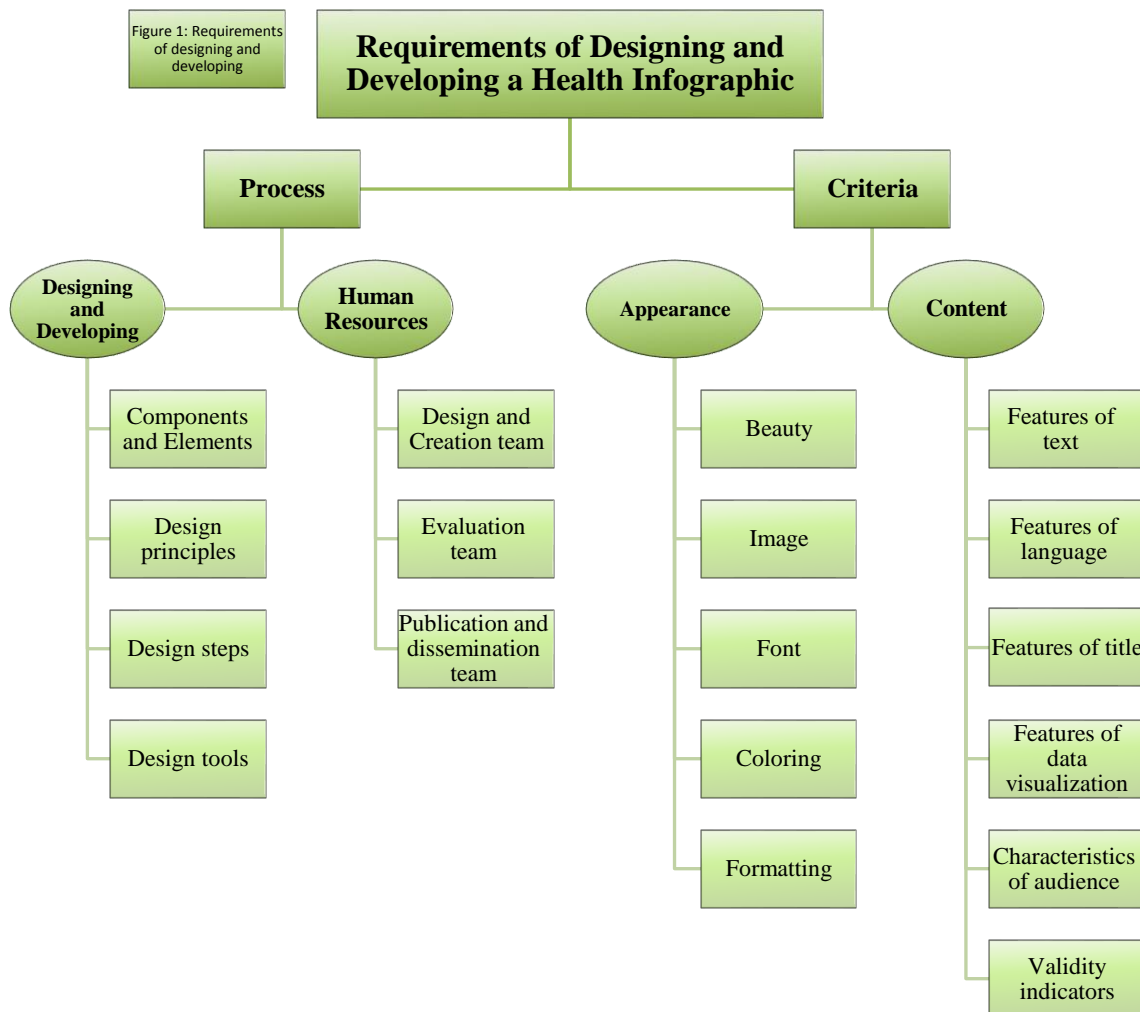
Figure 1: Requirements of designing and developing

Requirements of Designing and Developing a Health Infographic

Process

Criteria

Designing and Developing

Human Resources

Appearance

Content

Components and Elements

Design principles

Design steps

Design tools

Design and Creation team

Evaluation team

Publication and dissemination team

Beauty

Image

Font

Coloring

Formatting

Features of text

Features of language

Features of title

Features of data visualization

Characteristics of audience

Validity indicators